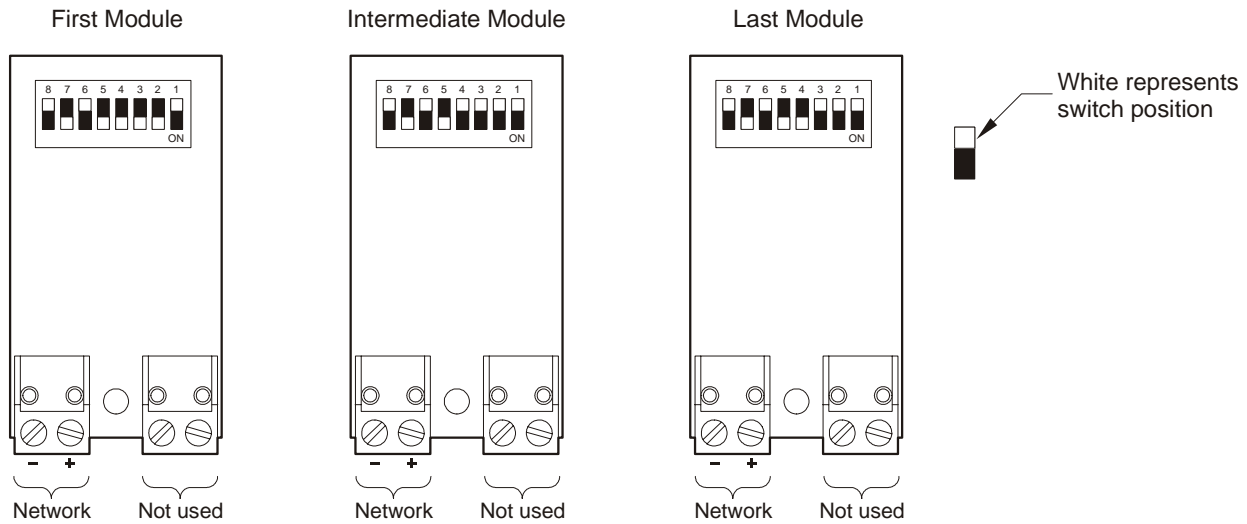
First Module

8 7 6 5 4 3 2 1
ON

– +
Network
Not used

Intermediate Module

8 7 6 5 4 3 2 1
ON

– +
Network
Not used

Last Module

8 7 6 5 4 3 2 1
ON

– +
Network
Not used

White represents switch position